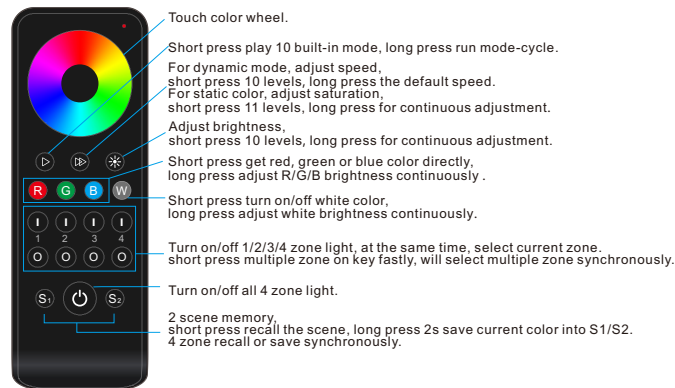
Touch color wheel.

Short press play 10 built-in mode, long press run mode-cycle.

For dynamic mode, adjust speed, short press 10 levels, long press the default speed.
For static color, adjust saturation, short press 11 levels, long press for continuous adjustment.

Adjust brightness, short press 10 levels, long press for continuous adjustment.

Short press get red, green or blue color directly, long press adjust R/G/B brightness continuously .

Short press turn on/off white color, long press adjust white brightness continuously.

Turn on/off 1/2/3/4 zone light, at the same time, select current zone.
short press multiple zone on key fastly, will select multiple zone synchronously.

Turn on/off all 4 zone light.

2 scene memory, short press recall the scene, long press 2s save current color into S1/S2.
4 zone recall or save synchronously.

R G B W

I I I I
1 2 3 4
O O O O

$S_1$ $S_2$